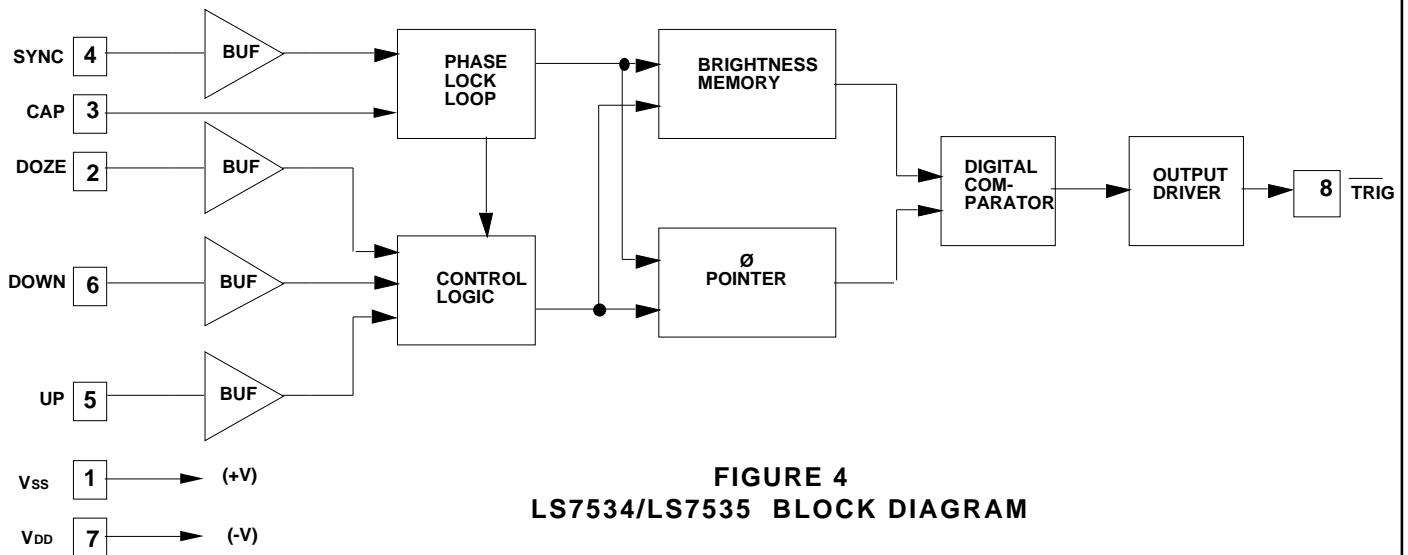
SYNC 4

BUF

PHASE LOCK LOOP

BRIGHTNESS MEMORY

CAP 3

DOZE 2

BUF

DIGITAL COM-PARATOR

OUTPUT DRIVER

8 $\overline{\text{TRIG}}$

DOWN 6

BUF

CONTROL LOGIC

Ø POINTER

UP 5

BUF

$V_{SS}$ 1 (+V)

$V_{DD}$ 7 (-V)

FIGURE 4
LS7534/LS7535 BLOCK DIAGRAM